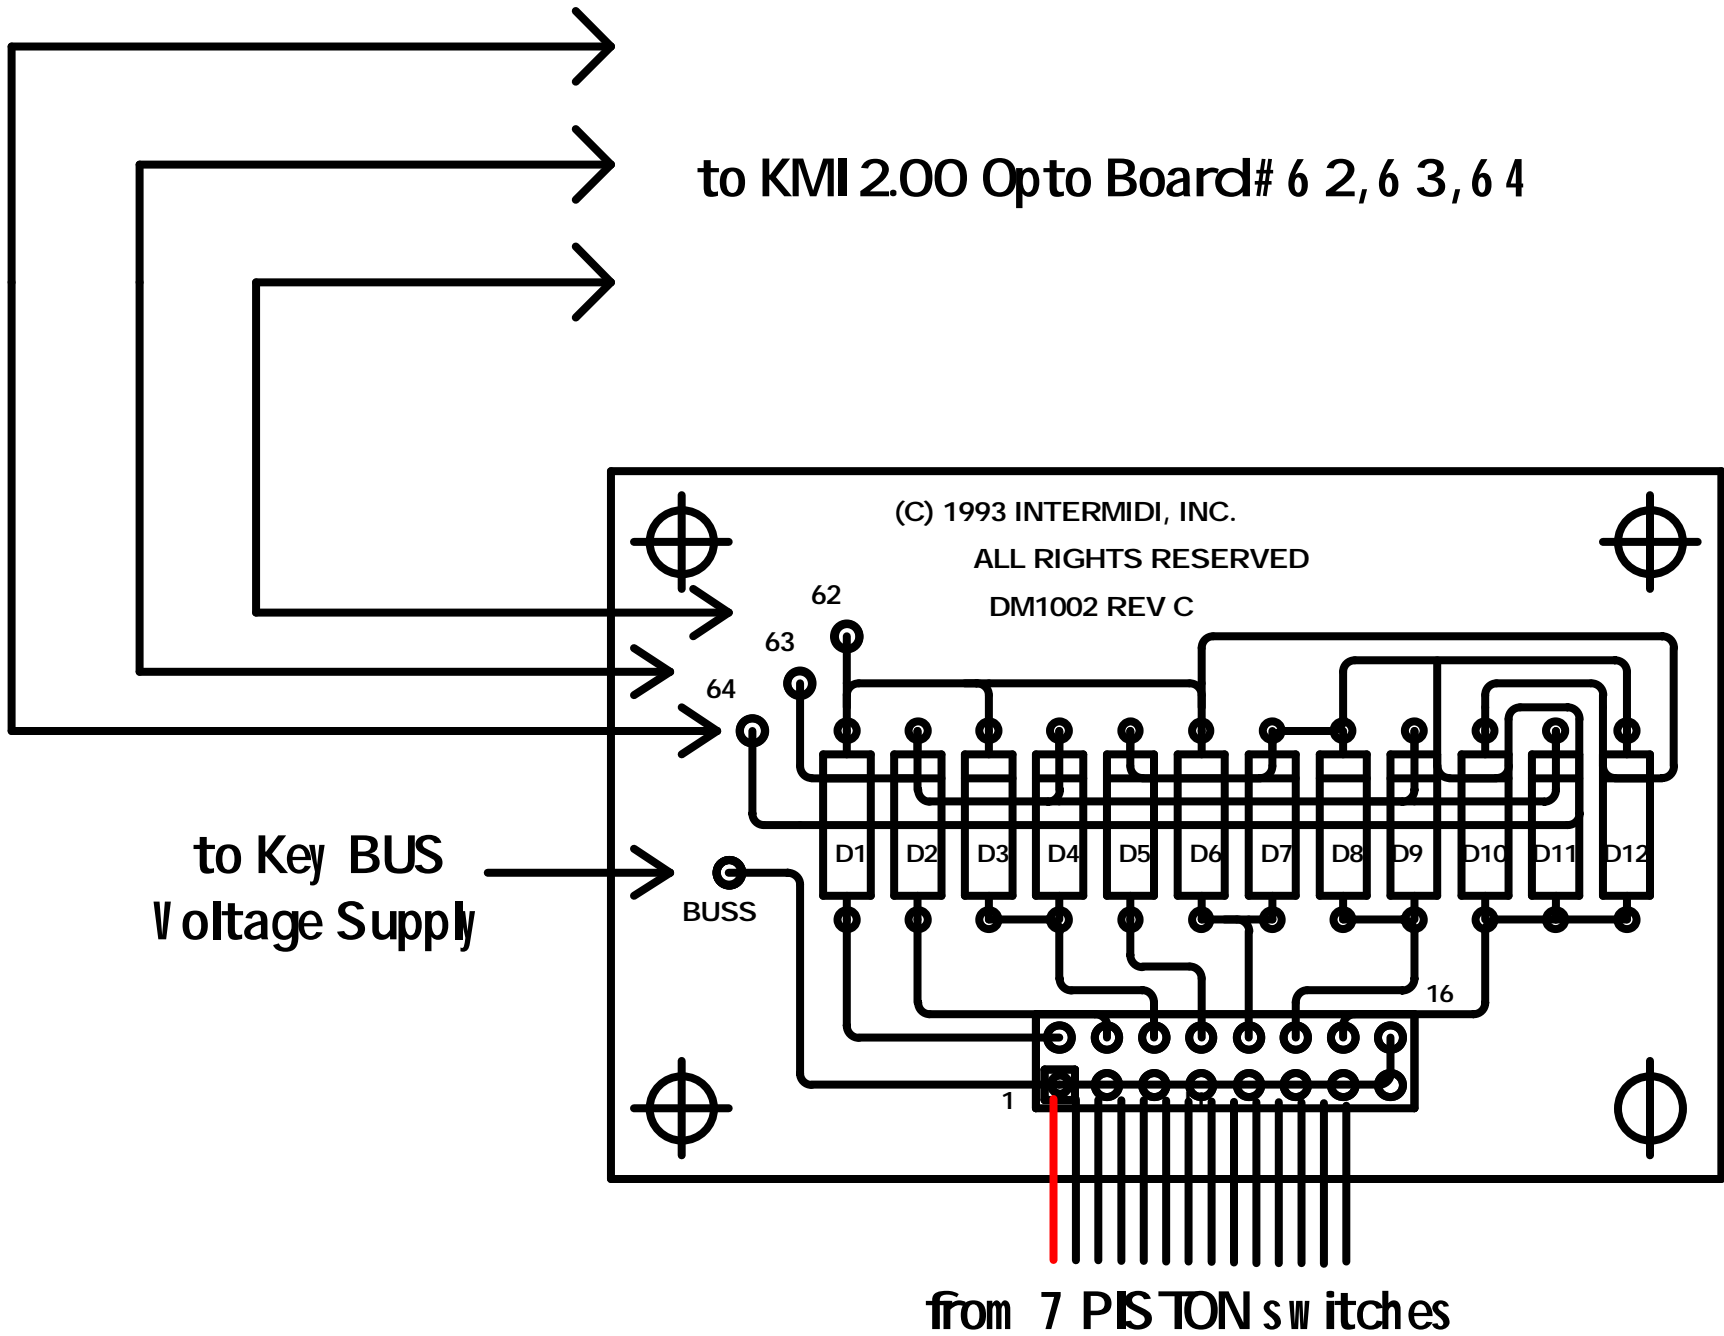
to KMI 2.00 Opto Board# 62,63,64

(C) 1993 INTERMIDI, INC.
ALL RIGHTS RESERVED
DM1002 REV C

62
63
64

to Key BUS
Voltage Supply

BUSS

D1 D2 D3 D4 D5 D6 D7 D8 D9 D10 D11 D12

16
1

from 7 PISTON switches